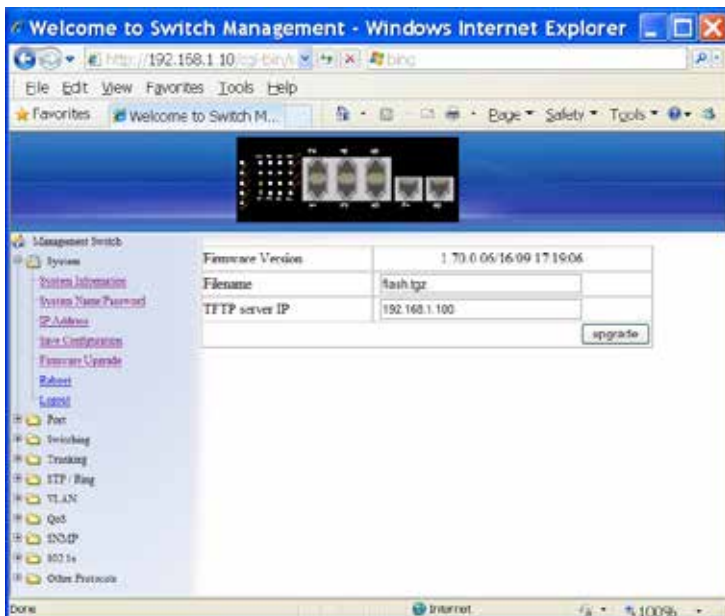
Welcome to Switch Management - Windows Internet Explorer

http://192.168.1.10/cgi-bin/ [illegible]

bing

File Edit View Favorites Tools Help

Favorites | Welcome to Switch M...

Page Safety Tools

Management Switch
System
System Information
System Name/Password
IP Address
Save Configuration
Firmware Upgrade
Reboot
Logout
Port
Switching
Trunking
STP / Ring
VLAN
QoS
SNMP
802.1x
Other Protocols

| Firmware Version | 1.70.0.06/16/09 17:19:06 |
|---|---|
| Filename | flash.tgz |
| TFTP server IP | 192.168.1.100 |
| | upgrade |

Done

Internet

100%